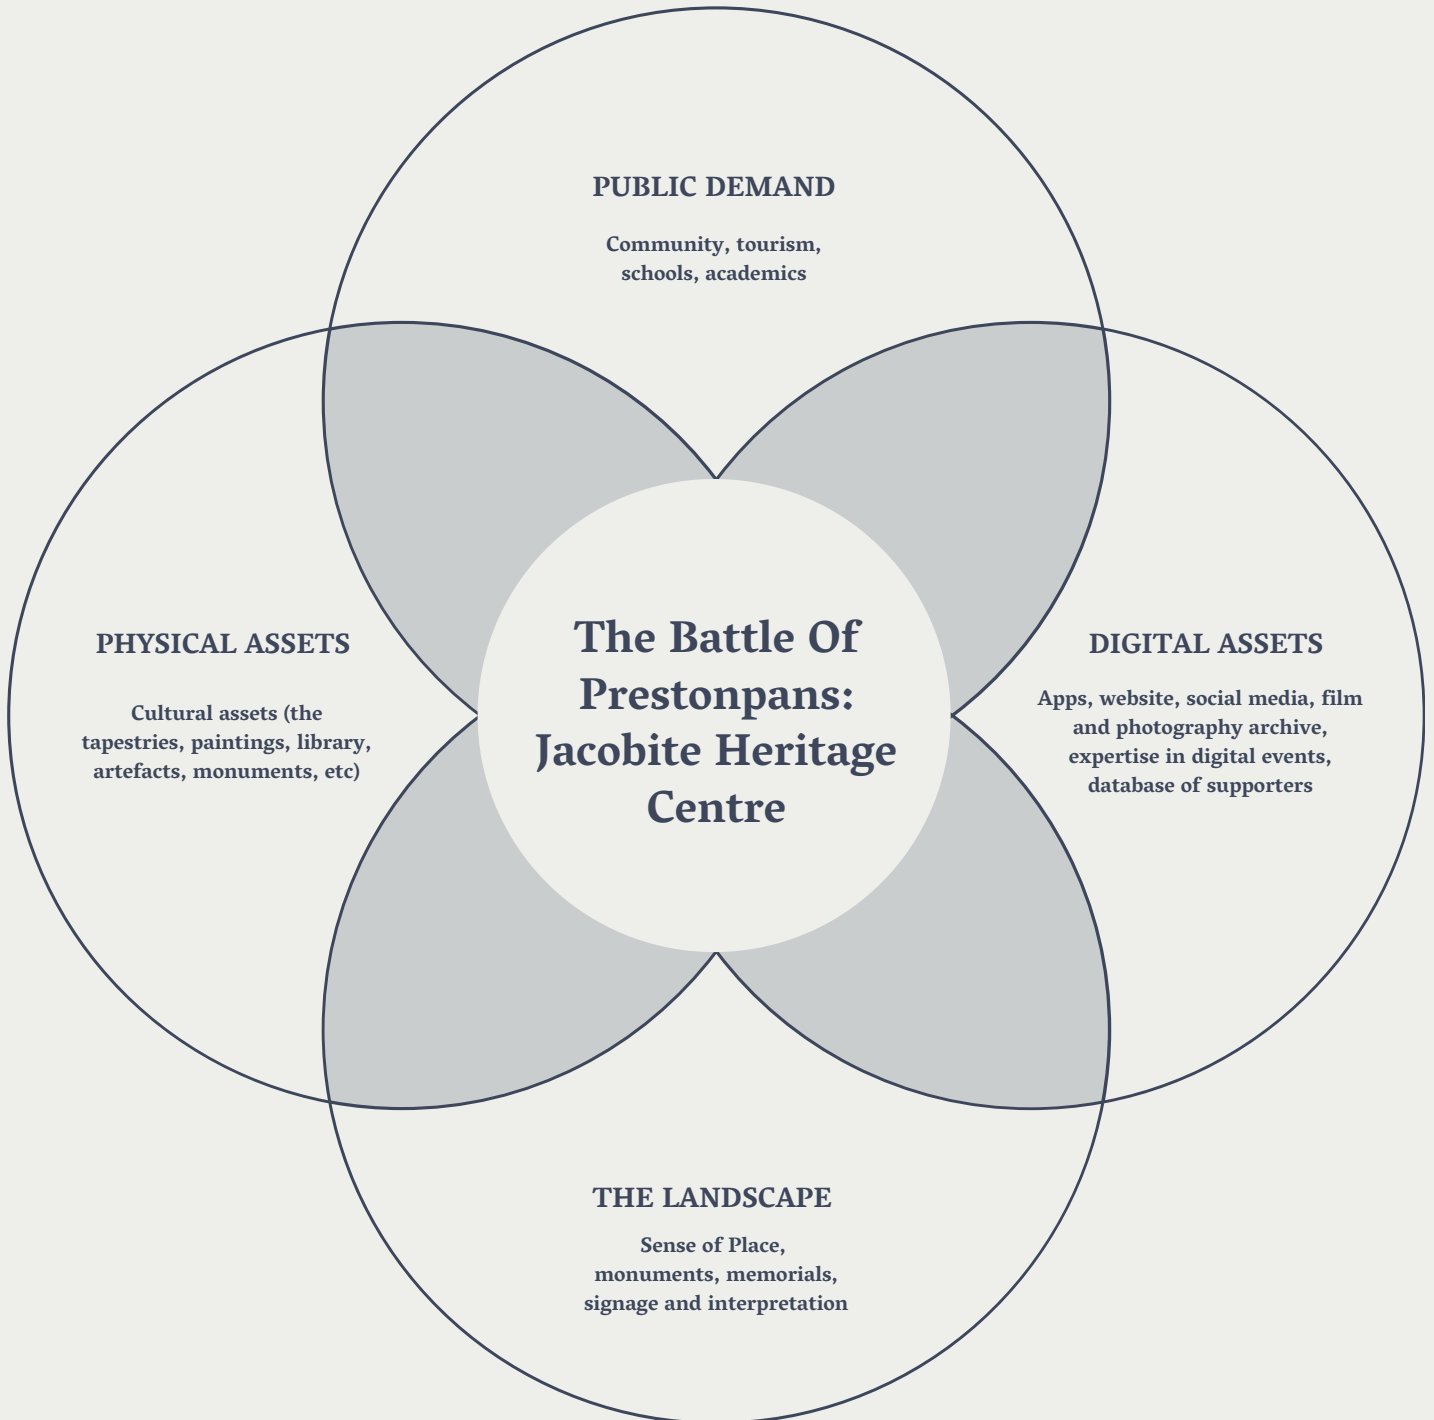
PUBLIC DEMAND

Community, tourism, schools, academics

PHYSICAL ASSETS

Cultural assets (the tapestries, paintings, library, artefacts, monuments, etc)

The Battle Of Prestonpans: Jacobite Heritage Centre

DIGITAL ASSETS

Apps, website, social media, film and photography archive, expertise in digital events, database of supporters

THE LANDSCAPE

Sense of Place, monuments, memorials, signage and interpretation